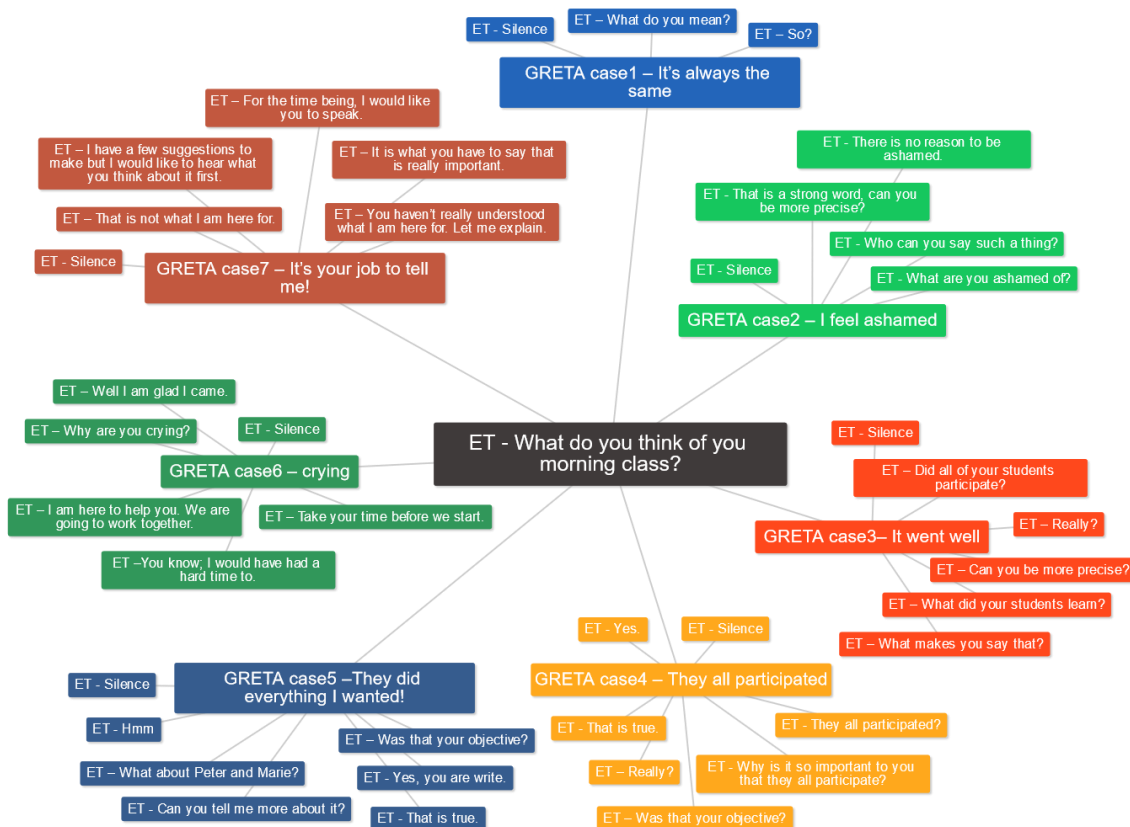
ET - Silence

ET – What do you mean?

ET – So?

GRETA case1 – It's always the same

ET – For the time being, I would like you to speak.

ET – I have a few suggestions to make but I would like to hear what you think about it first.

ET – It is what you have to say that is really important.

ET – That is not what I am here for.

ET – You haven't really understood what I am here for. Let me explain.

ET - Silence

GRETA case7 – It's your job to tell me!

ET - There is no reason to be ashamed.

ET - That is a strong word, can you be more precise?

ET - Who can you say such a thing?

ET - Silence

ET - What are you ashamed of?

GRETA case2 – I feel ashamed

ET – Well I am glad I came.

ET – Why are you crying?

ET - Silence

GRETA case6 – crying

ET – I am here to help you. We are going to work together.

ET – Take your time before we start.

ET –You know; I would have had a hard time to.

ET - What do you think of you morning class?

ET - Silence

ET – Did all of your students participate?

ET – Really?

GRETA case3– It went well

ET – Can you be more precise?

ET – What did your students learn?

ET – What makes you say that?

ET - Yes.

ET - Silence

GRETA case5 –They did everything I wanted!

ET - Silence

ET - Hmm

ET – Was that your objective?

ET – What about Peter and Marie?

ET - Yes, you are write.

ET - Can you tell me more about it?

ET - That is true.

GRETA case4 – They all participated

ET - That is true.

ET - They all participated?

ET – Really?

ET - Why is it so important to you that they all participate?

ET – Was that your objective?